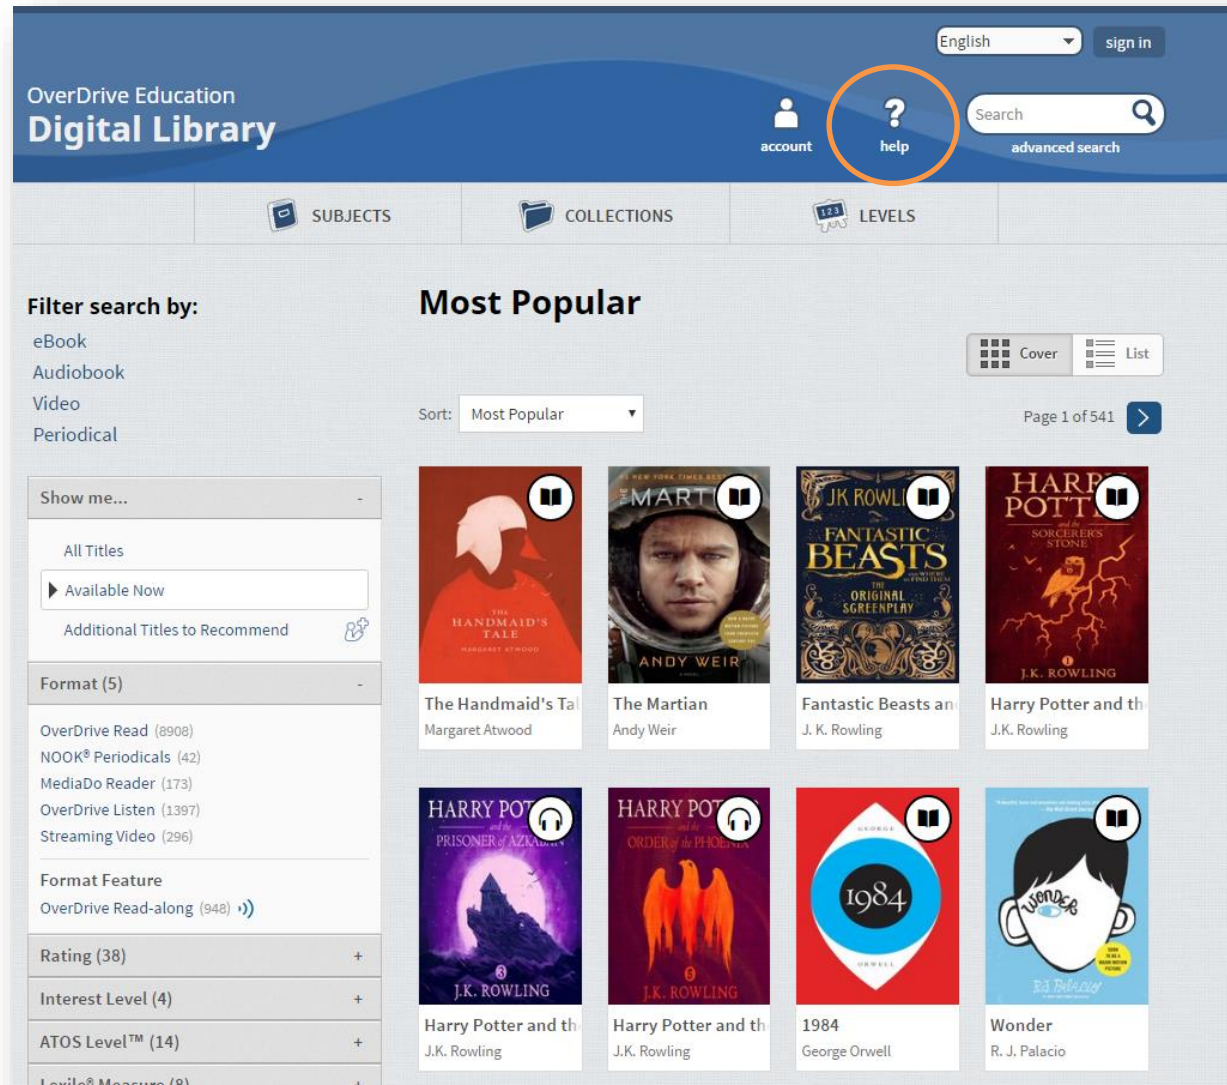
English sign in

OverDrive Education
Digital Library

account help Search advanced search

SUBJECTS COLLECTIONS LEVELS

Filter search by:
eBook
Audiobook
Video
Periodical

Show me... -
All Titles
Available Now
Additional Titles to Recommend

Format (5) -
OverDrive Read (8908)
NOOK® Periodicals (42)
MediaDo Reader (173)
OverDrive Listen (1397)
Streaming Video (296)

Format Feature
OverDrive Read-along (948)

Rating (38) +
Interest Level (4) +
ATOS Level™ (14) +
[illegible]

Most Popular

Cover List

Sort: Most Popular

Page 1 of 541

THE HANDMAID'S TALE MARGARET ATWOOD
The Handmaid's Tal
Margaret Atwood

#1 NEW YORK TIMES BEST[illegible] THE MART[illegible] ANDY WEIR
The Martian
Andy Weir

JK ROWL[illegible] FANTASTIC BEASTS AND WHERE TO FIND THEM THE ORIGINAL SCREENPLAY
Fantastic Beasts an
J. K. Rowling

HARR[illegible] POTT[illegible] and the SORCERER'S STONE J.K. ROWLING
Harry Potter and th
J.K. Rowling

HARRY POT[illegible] and the PRISONER of AZKA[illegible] J.K. ROWLING
Harry Potter and th
J.K. Rowling

HARRY POT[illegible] and the ORDER of the PHOENIX J.K. ROWLING
Harry Potter and th
J.K. Rowling

GEORGE 1984 ORWELL
1984
George Orwell

WONDER R.J. Palacio
Wonder
R. J. Palacio